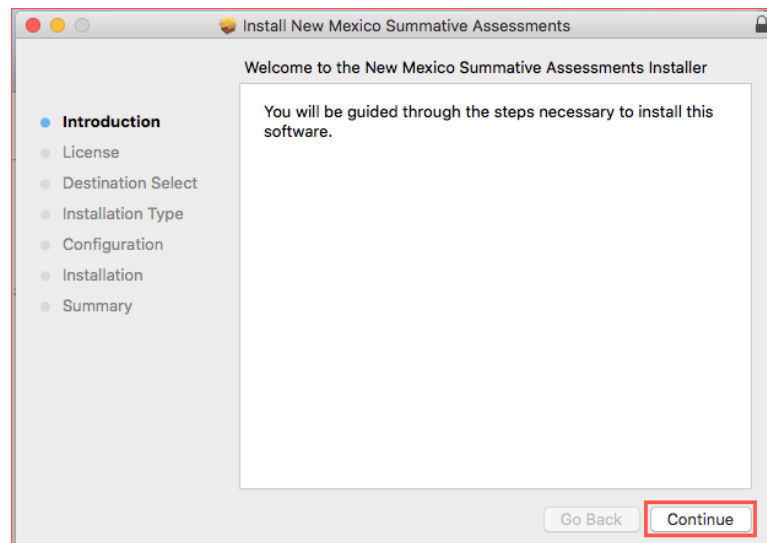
Install New Mexico Summative Assessments

Welcome to the New Mexico Summative Assessments Installer

Introduction
License
Destination Select
Installation Type
Configuration
Installation
Summary

You will be guided through the steps necessary to install this software.

Go Back
Continue